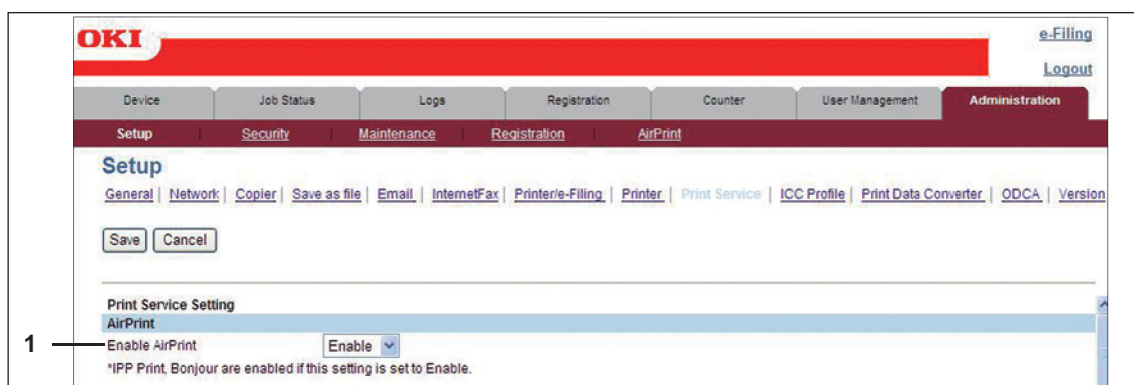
OKI

e-Filing
Logout

Device | Job Status | Logs | Registration | Counter | User Management | Administration

Setup | Security | Maintenance | Registration | AirPrint

Setup

General | Network | Copier | Save as file | Email | InternetFax | Printer/e-Filing | Printer | Print Service | ICC Profile | Print Data Converter | ODCA | Version

Save | Cancel

Print Service Setting
AirPrint
1 Enable AirPrint Enable
*IPP Print, Bonjour are enabled if this setting is set to Enable.